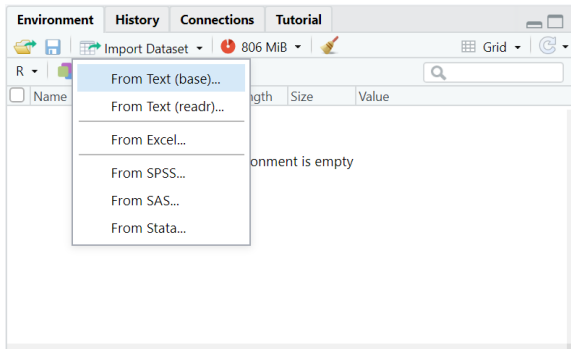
Environment History Connections Tutorial

Import Dataset 806 MiB Grid

R

Name ngth Size Value

From Text (base)...
From Text (readr)...
From Excel...
From SPSS...
From SAS...
From Stata...

onment is empty